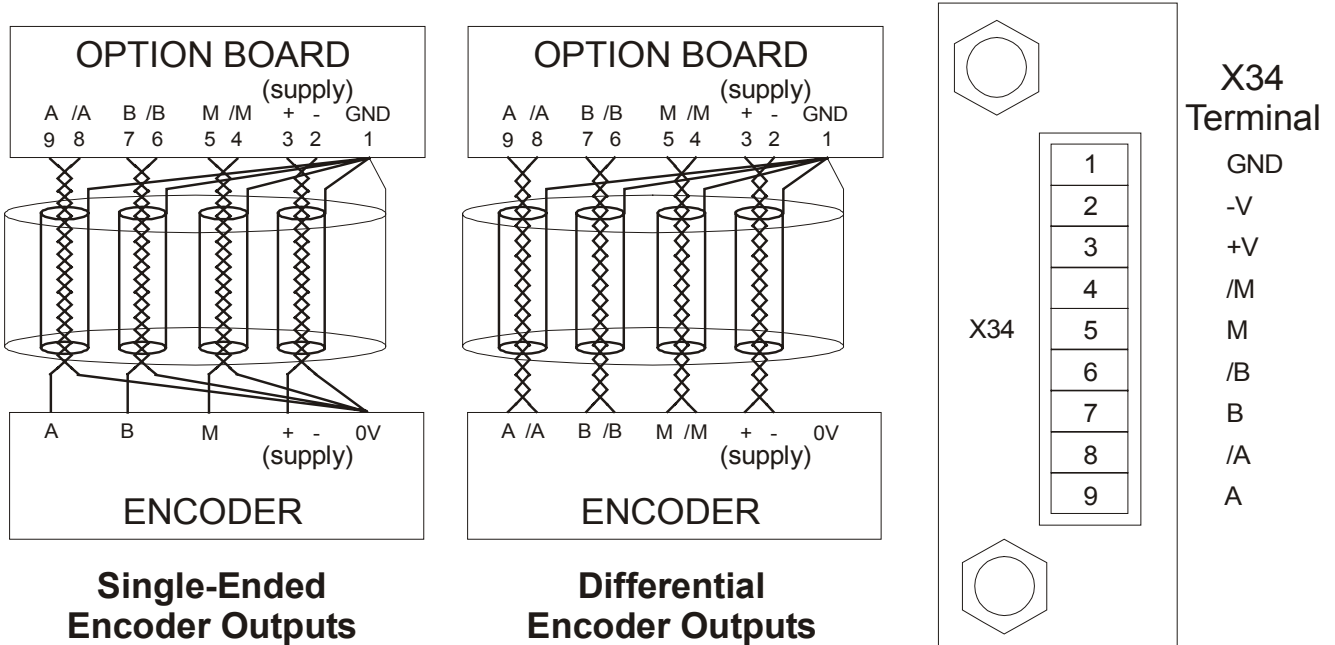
OPTION BOARD
(supply)
A /A B /B M /M + - GND
9 8 7 6 5 4 3 2 1

A B M + - 0V
(supply)
ENCODER

**Single-Ended Encoder Outputs**

OPTION BOARD
(supply)
A /A B /B M /M + - GND
9 8 7 6 5 4 3 2 1

A /A B /B M /M + - 0V
(supply)
ENCODER

**Differential Encoder Outputs**

X34 Terminal

X34

| 1 | GND |
|---|---|
| 2 | -V |
| 3 | +V |
| 4 | /M |
| 5 | M |
| 6 | /B |
| 7 | B |
| 8 | /A |
| 9 | A |